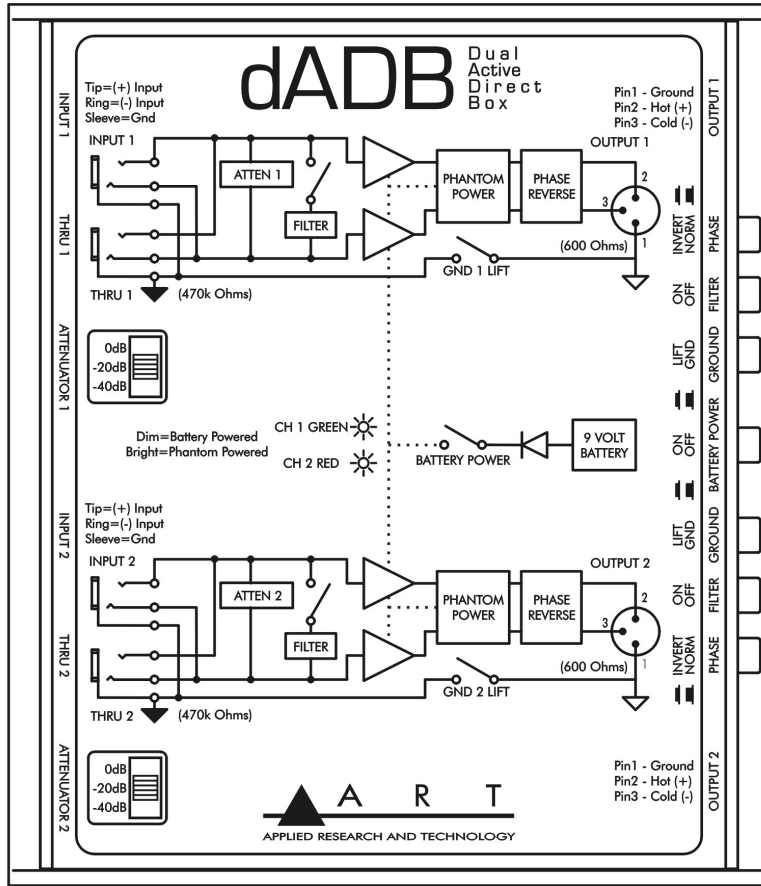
dADB Dual Active Direct Box

INPUT 1

Tip=(+) Input
Ring=(-) Input
Sleeve=Gnd

INPUT 1

ATTEN 1

FILTER

PHANTOM POWER

PHASE REVERSE

Pin1 - Ground
Pin2 - Hot (+)
Pin3 - Cold (-)

OUTPUT 1

OUTPUT 1

2
3
1

(600 Ohms)

GND 1 LIFT

THRU 1

THRU 1

(470k Ohms)

INVERT NORM

PHASE

ON OFF

FILTER

ATTENUATOR 1

0dB
-20dB
-40dB

LIFT GND

GROUND

Dim=Battery Powered
Bright=Phantom Powered

CH 1 GREEN

CH 2 RED

BATTERY POWER

9 VOLT BATTERY

ON OFF

BATTERY POWER

INPUT 2

Tip=(+) Input
Ring=(-) Input
Sleeve=Gnd

INPUT 2

ATTEN 2

FILTER

PHANTOM POWER

PHASE REVERSE

OUTPUT 2

2
3
1

(600 Ohms)

GND 2 LIFT

LIFT GND

GROUND

ON OFF

FILTER

INVERT NORM

PHASE

THRU 2

THRU 2

(470k Ohms)

ATTENUATOR 2

0dB
-20dB
-40dB

A R T

APPLIED RESEARCH AND TECHNOLOGY

Pin1 - Ground
Pin2 - Hot (+)
Pin3 - Cold (-)

OUTPUT 2